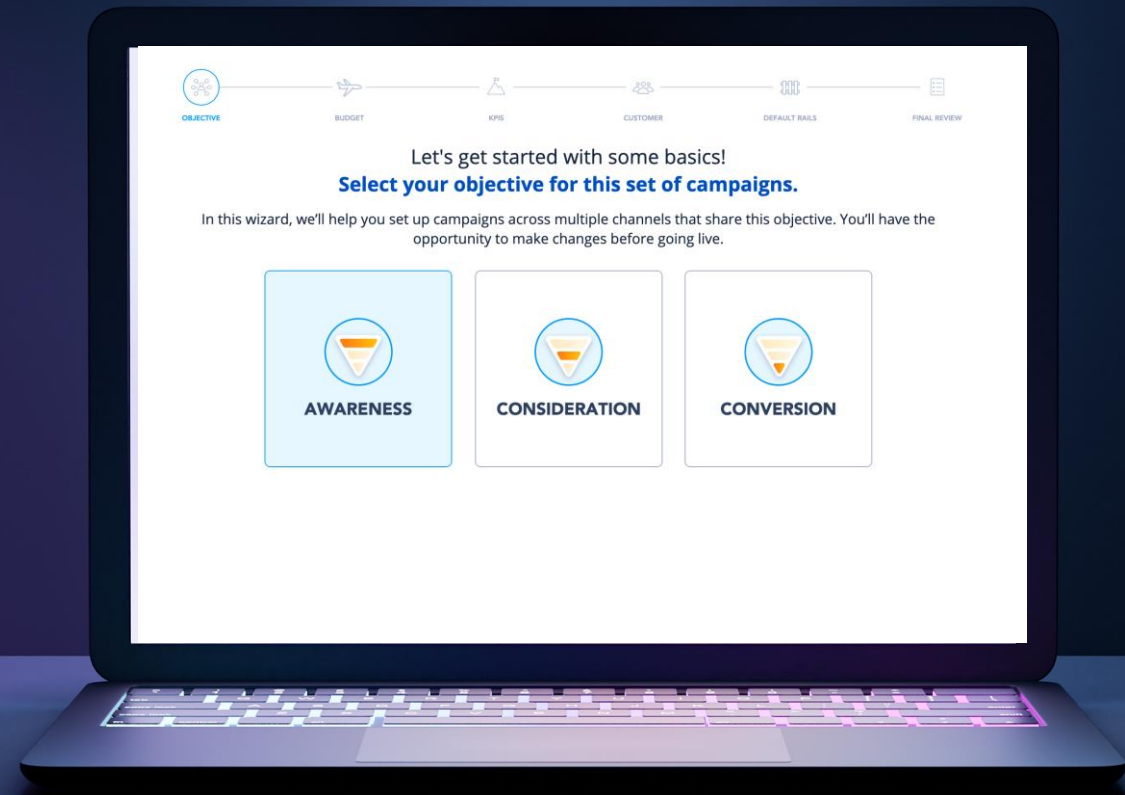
OBJECTIVE BUDGET KPIS CUSTOMER DEFAULT RAILS FINAL REVIEW

Let's get started with some basics!
Select your objective for this set of campaigns.

In this wizard, we'll help you set up campaigns across multiple channels that share this objective. You'll have the opportunity to make changes before going live.

AWARENESS

CONSIDERATION

CONVERSION